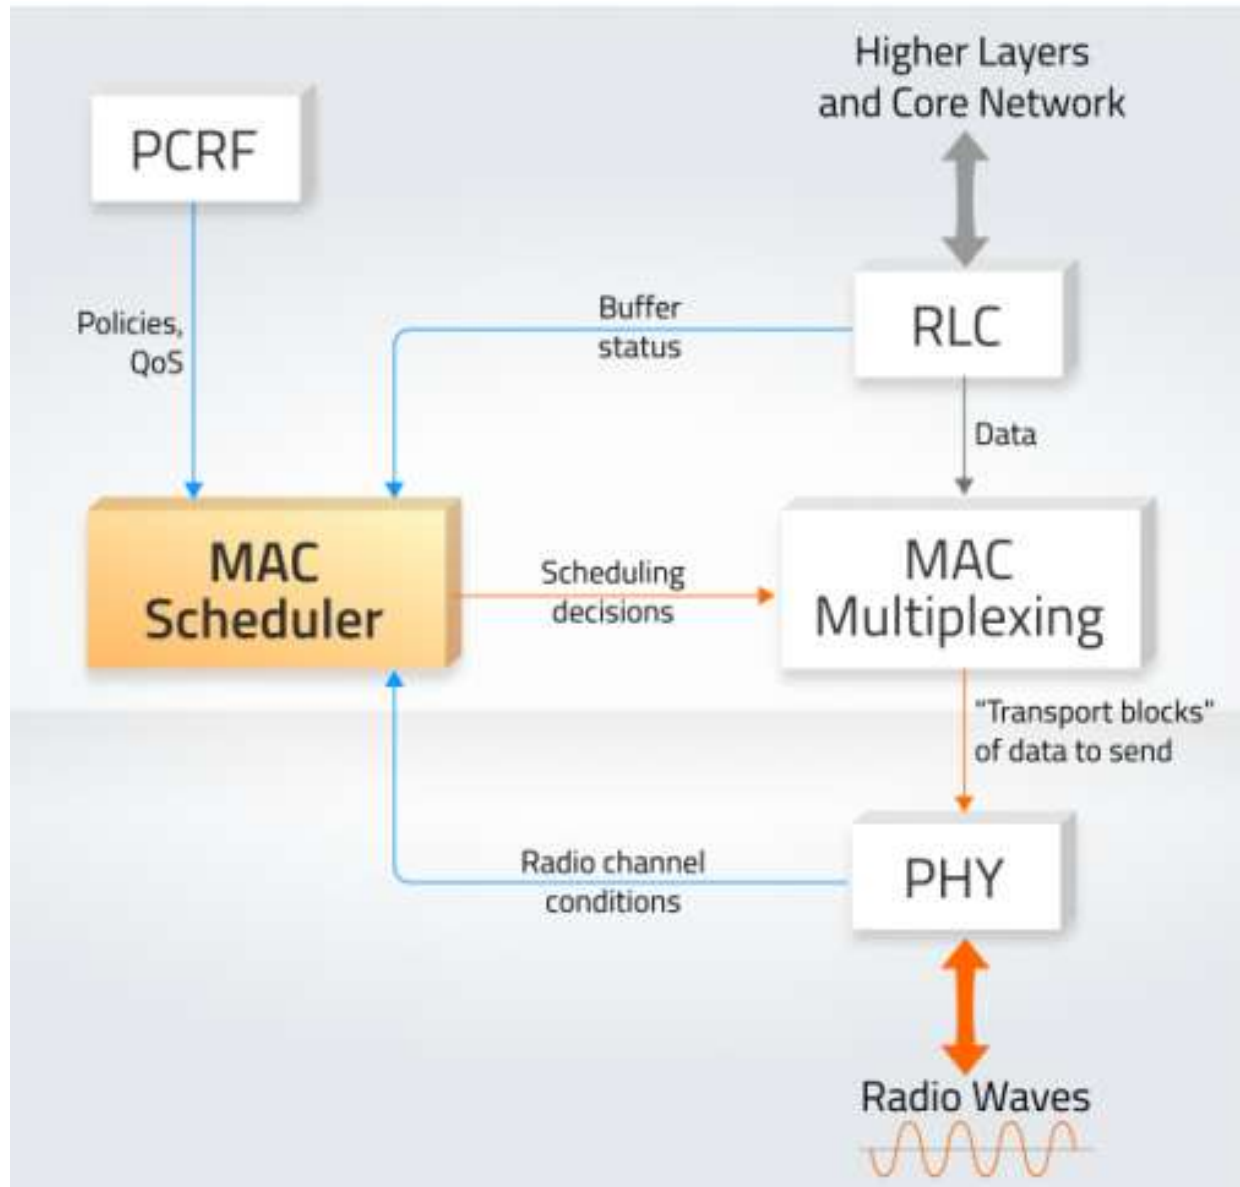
Higher Layers and Core Network

PCRF

Policies, QoS

Buffer status

RLC

Data

MAC Scheduler

Scheduling decisions

MAC Multiplexing

"Transport blocks" of data to send

Radio channel conditions

PHY

Radio Waves